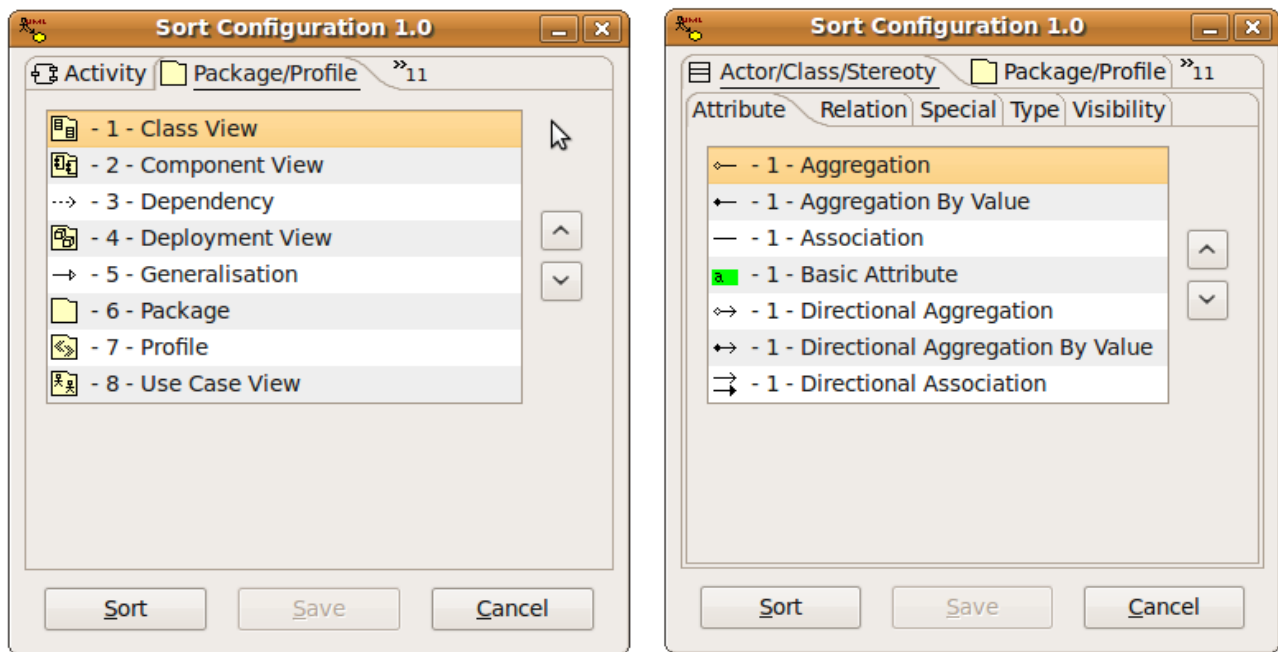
Sort Configuration 1.0

Activity Package/Profile »11

- 1 - Class View
- 2 - Component View
- 3 - Dependency
- 4 - Deployment View
- 5 - Generalisation
- 6 - Package
- 7 - Profile
- 8 - Use Case View

Sort Save Cancel

Sort Configuration 1.0

Actor/Class/Stereoty Package/Profile »11

Attribute Relation Special Type Visibility

- 1 - Aggregation
- 1 - Aggregation By Value
- 1 - Association
a - 1 - Basic Attribute
- 1 - Directional Aggregation
- 1 - Directional Aggregation By Value
- 1 - Directional Association

Sort Save Cancel